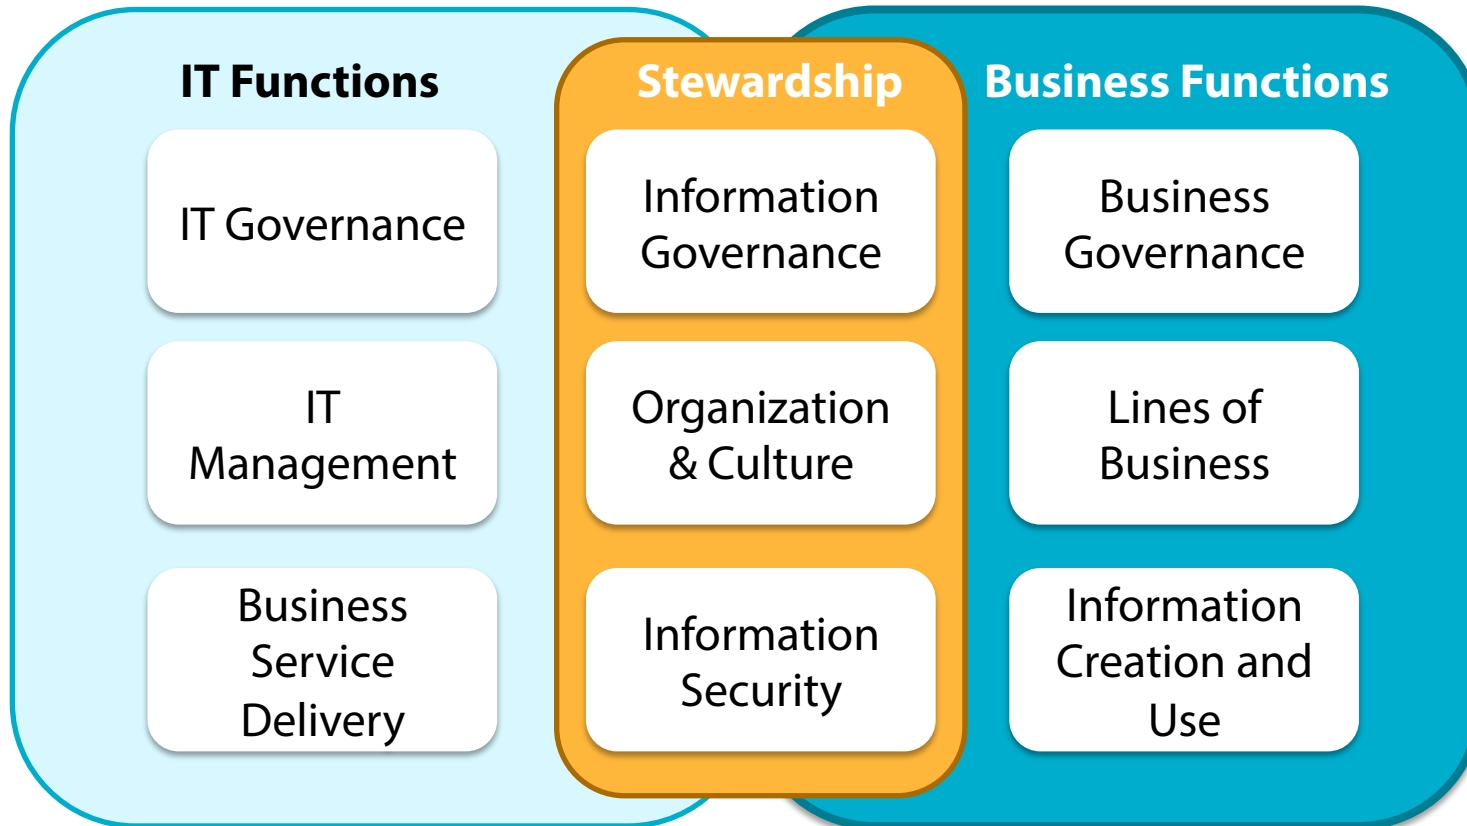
IT Functions

IT Governance

IT Management

Business Service Delivery

Stewardship

Information Governance

Organization & Culture

Information Security

Business Functions

Business Governance

Lines of Business

Information Creation and Use